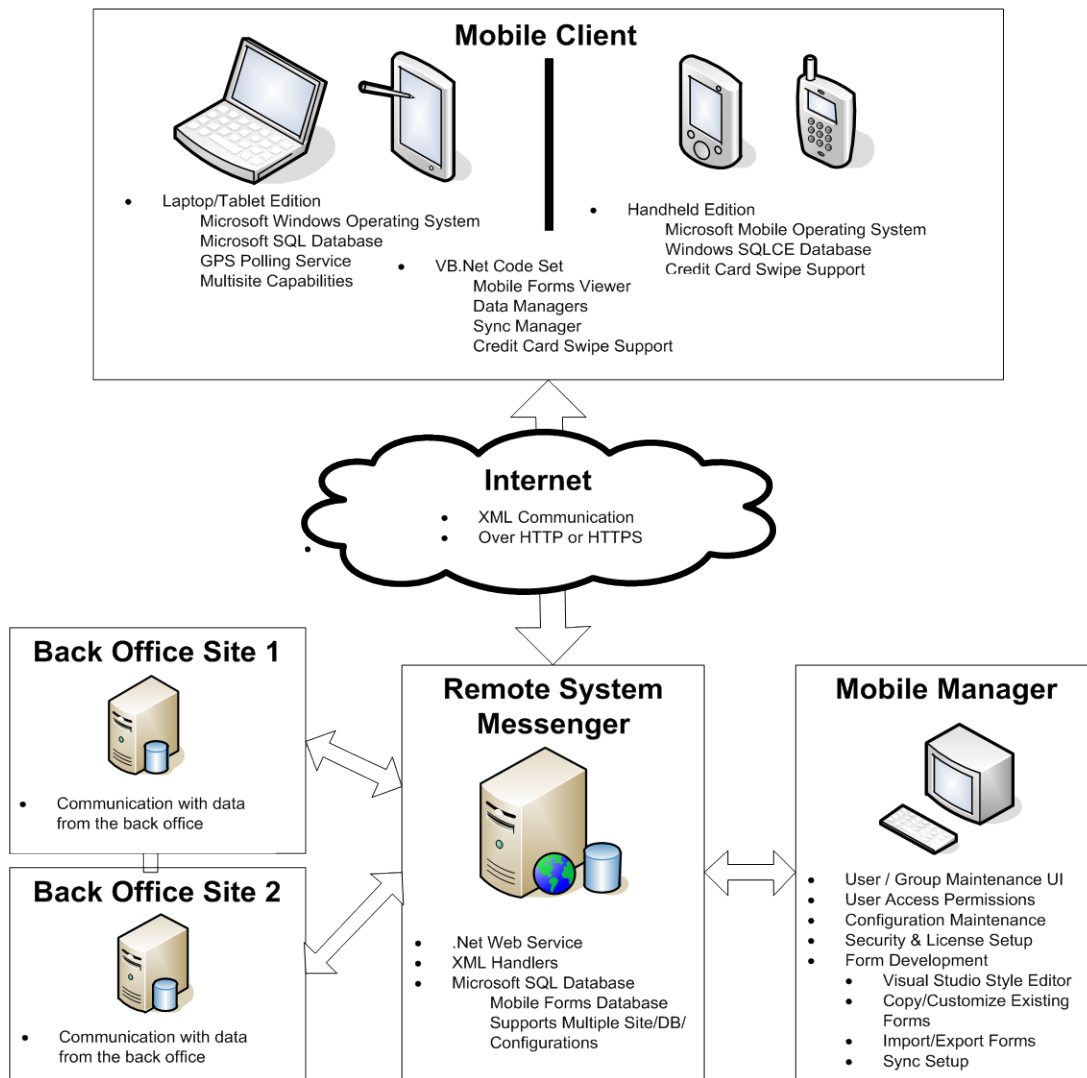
Mobile Client

- Laptop/Tablet Edition
Microsoft Windows Operating System
Microsoft SQL Database
GPS Polling Service
Multisite Capabilities

- VB.Net Code Set
Mobile Forms Viewer
Data Managers
Sync Manager
Credit Card Swipe Support

- Handheld Edition
Microsoft Mobile Operating System
Windows SQLCE Database
Credit Card Swipe Support

Internet

- XML Communication
- Over HTTP or HTTPS

Back Office Site 1

- Communication with data from the back office

Back Office Site 2

- Communication with data from the back office

Remote System Messenger

- .Net Web Service
- XML Handlers
- Microsoft SQL Database
Mobile Forms Database
Supports Multiple Site/DB/ Configurations

Mobile Manager

- User / Group Maintenance UI
- User Access Permissions
- Configuration Maintenance
- Security & License Setup
- Form Development
  - Visual Studio Style Editor
  - Copy/Customize Existing Forms
  - Import/Export Forms
  - Sync Setup